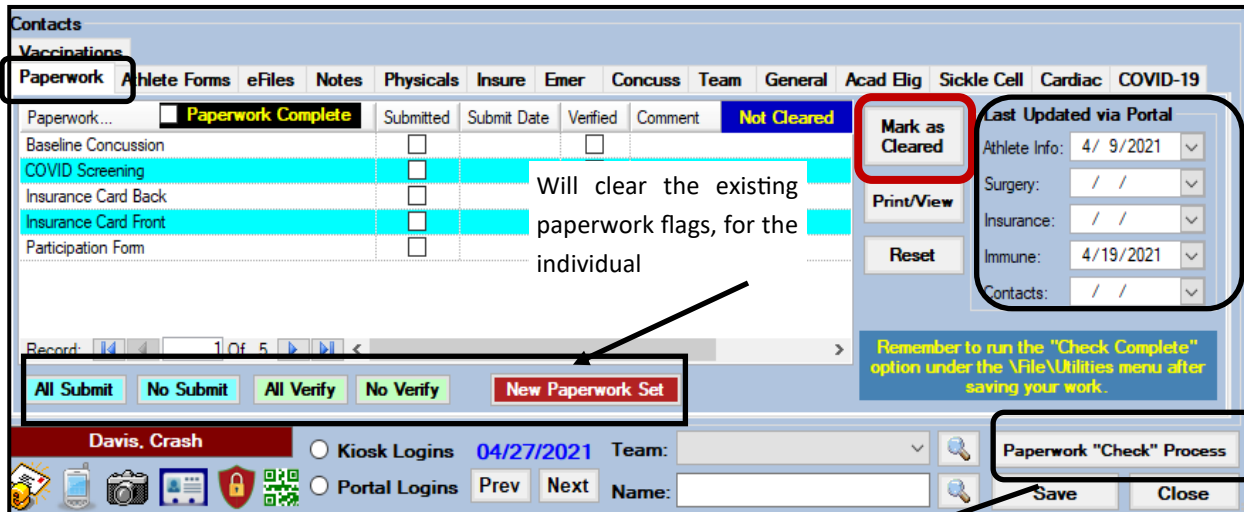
Contacts

Vaccinations

Paperwork | Athlete Forms | eFiles | Notes | Physicals | Insure | Emer | Concuss | Team | General | Acad Elig | Sickle Cell | Cardiac | COVID-19

| Paperwork... | Paperwork Complete | Submitted | Submit Date | Verified | Comment | Not Cleared |
|---|---|---|---|---|---|---|
| Baseline Concussion | | | | | | |
| COVID Screening | | | | | | |
| Insurance Card Back | | | | | | |
| Insurance Card Front | | | | | | |
| Participation Form | | | | | | |

Will clear the existing paperwork flags, for the individual

Record: 1 Of 5

All Submit | No Submit | All Verify | No Verify | New Paperwork Set

Mark as Cleared

Print/View

Reset

Last Updated via Portal

Athlete Info: 4/ 9/2021

Surgery: / /

Insurance: / /

Immune: 4/19/2021

Contacts: / /

Remember to run the "Check Complete" option under the \File\Utilities menu after saving your work.

Davis, Crash

Kiosk Logins 04/27/2021 Team:

Portal Logins Prev Next Name:

Paperwork "Check" Process

Save Close